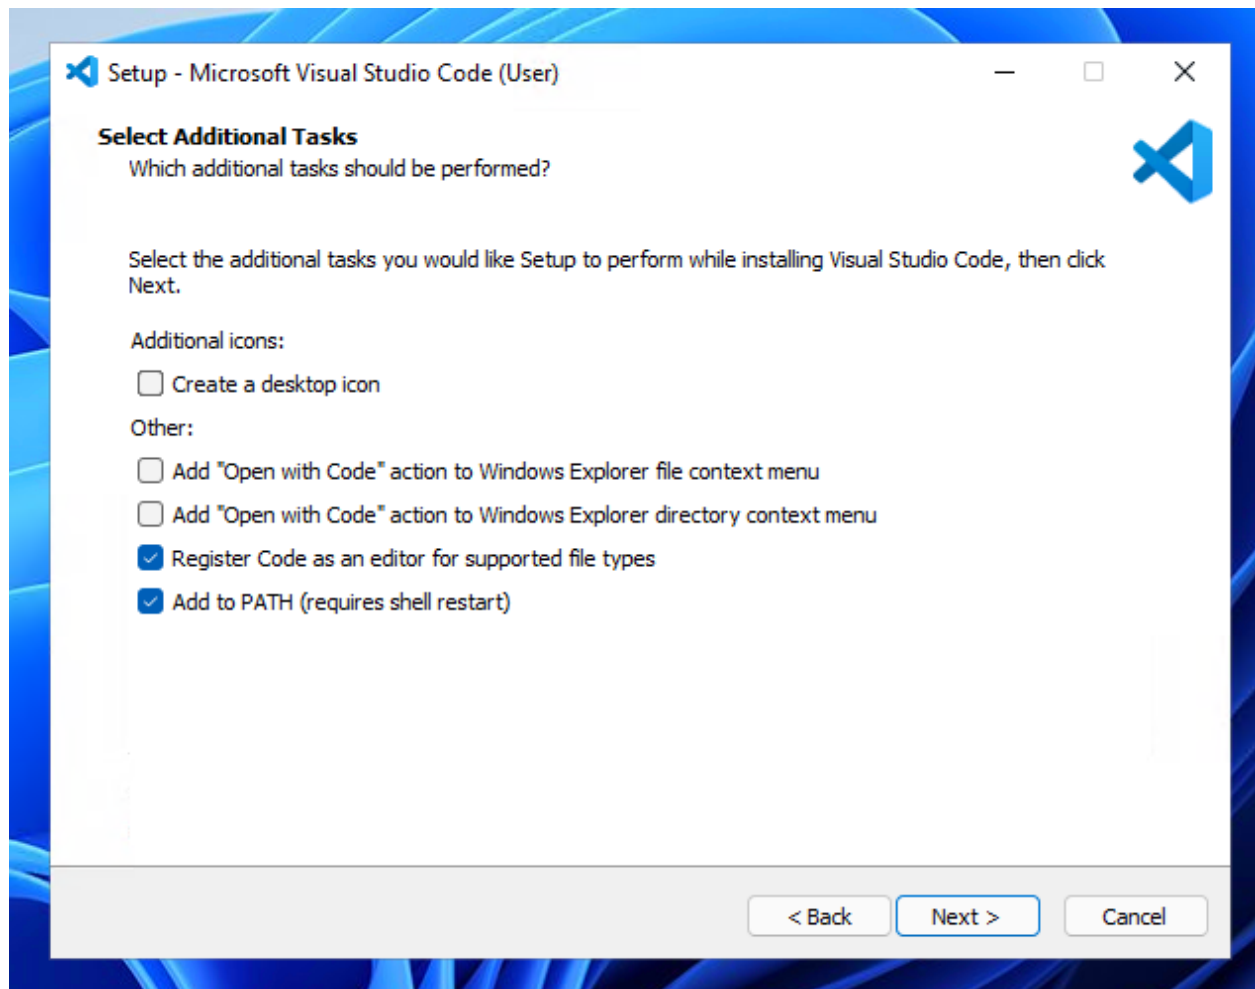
Setup - Microsoft Visual Studio Code (User)

Select Additional Tasks
Which additional tasks should be performed?

Select the additional tasks you would like Setup to perform while installing Visual Studio Code, then click Next.

Additional icons:

Create a desktop icon

Other:

Add "Open with Code" action to Windows Explorer file context menu

Add "Open with Code" action to Windows Explorer directory context menu

Register Code as an editor for supported file types

Add to PATH (requires shell restart)

< Back
Next >
Cancel